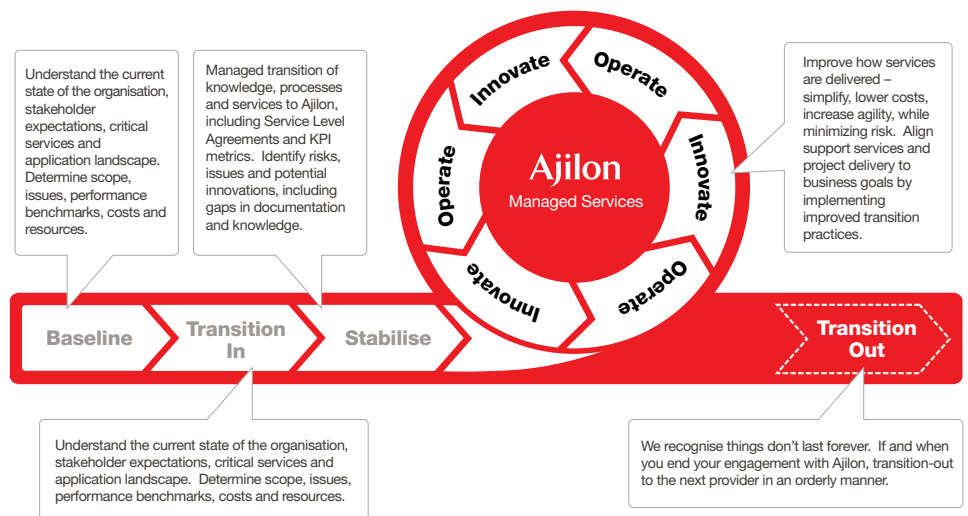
Understand the current state of the organisation, stakeholder expectations, critical services and application landscape. Determine scope, issues, performance benchmarks, costs and resources.

Managed transition of knowledge, processes and services to Ajilon, including Service Level Agreements and KPI metrics. Identify risks, issues and potential innovations, including gaps in documentation and knowledge.

Innovate

Operate

Innovate

Operate

Innovate

Operate

Ajilon

Managed Services

Improve how services are delivered – simplify, lower costs, increase agility, while minimizing risk. Align support services and project delivery to business goals by implementing improved transition practices.

Baseline

Transition In

Stabilise

Transition Out

Understand the current state of the organisation, stakeholder expectations, critical services and application landscape. Determine scope, issues, performance benchmarks, costs and resources.

We recognise things don't last forever. If and when you end your engagement with Ajilon, transition-out to the next provider in an orderly manner.